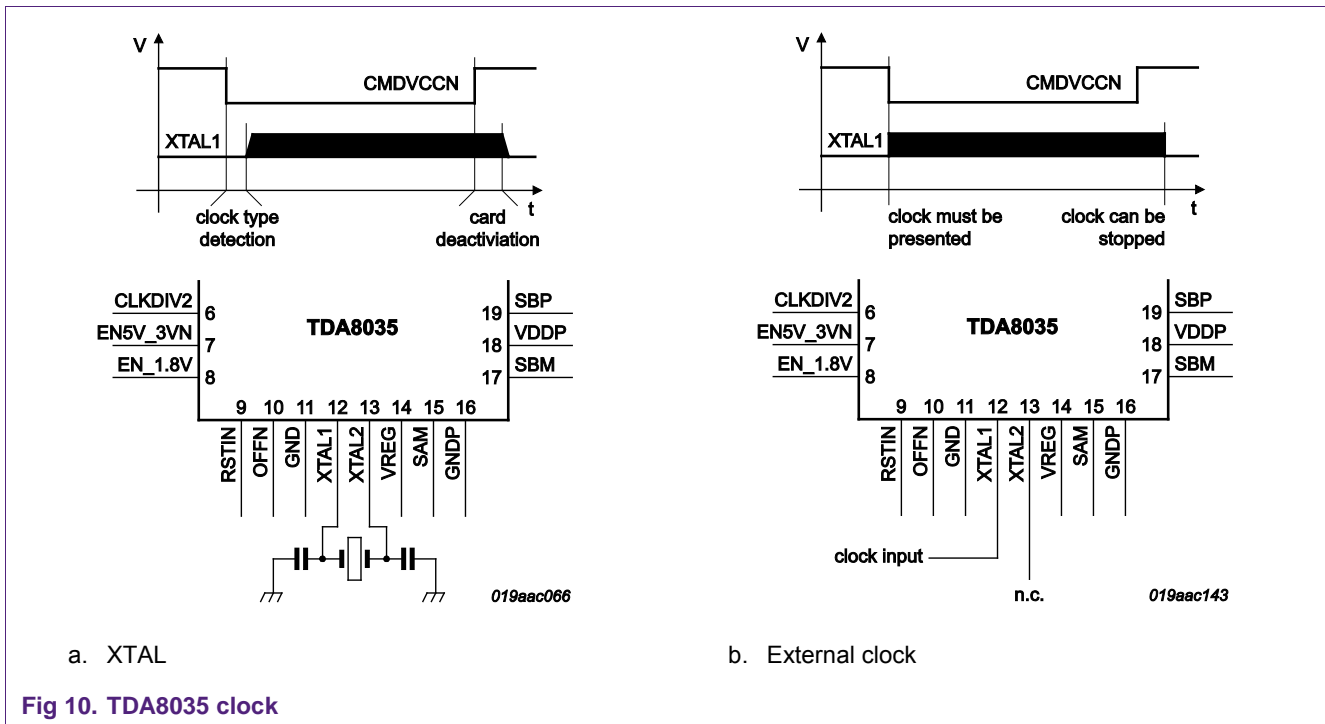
V

CMDVCCN

XTAL1

t

clock type detection

card deactiviation

CLKDIV2 6

EN5V_3VN 7

EN_1.8V 8

TDA8035

19 SBP

18 VDDP

17 SBM

9 10 11 12 13 14 15 16

RSTIN OFFN GND XTAL1 XTAL2 VREG SAM GNDP

019aac066

a. XTAL

V

CMDVCCN

XTAL1

t

clock must be presented

clock can be stopped

CLKDIV2 6

EN5V_3VN 7

EN_1.8V 8

TDA8035

19 SBP

18 VDDP

17 SBM

9 10 11 12 13 14 15 16

RSTIN OFFN GND XTAL1 XTAL2 VREG SAM GNDP

clock input

n.c.

019aac143

b. External clock

Fig 10. TDA8035 clock